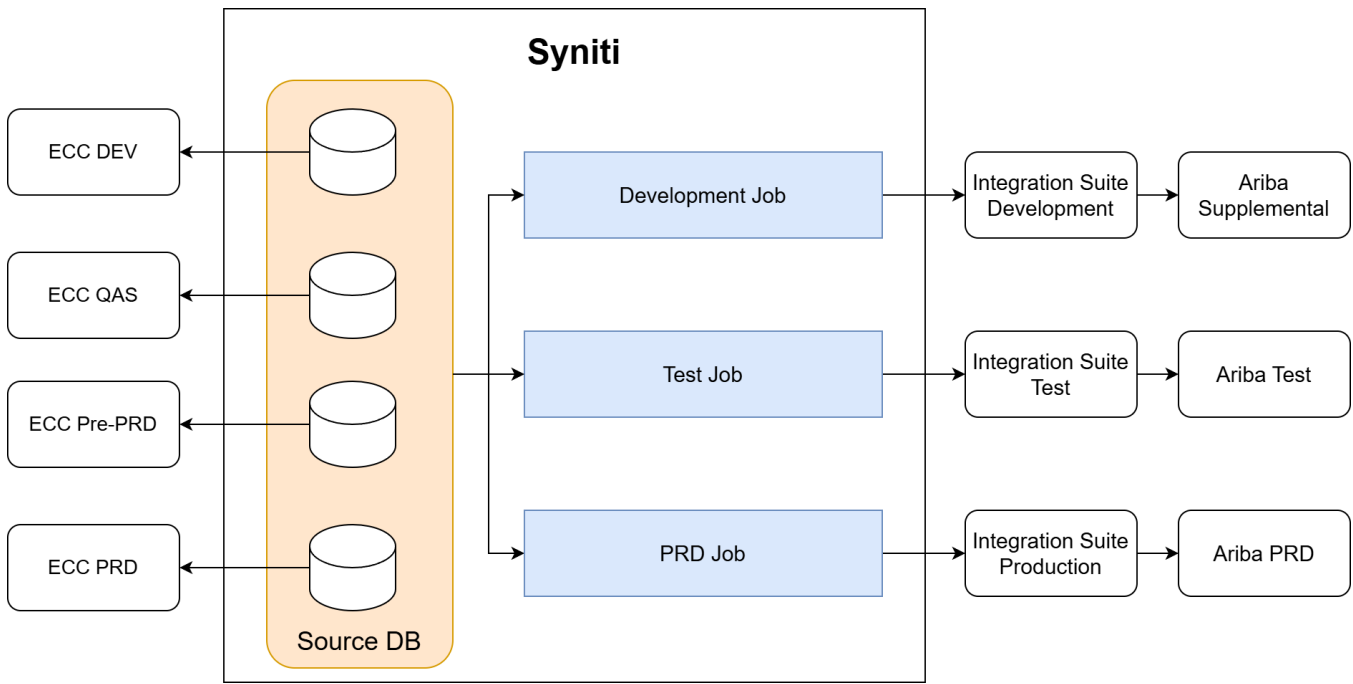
Syniti

ECC DEV

ECC QAS

ECC Pre-PRD

ECC PRD

Source DB

Development Job

Test Job

PRD Job

Integration Suite Development

Integration Suite Test

Integration Suite Production

Ariba Supplemental

Ariba Test

Ariba PRD